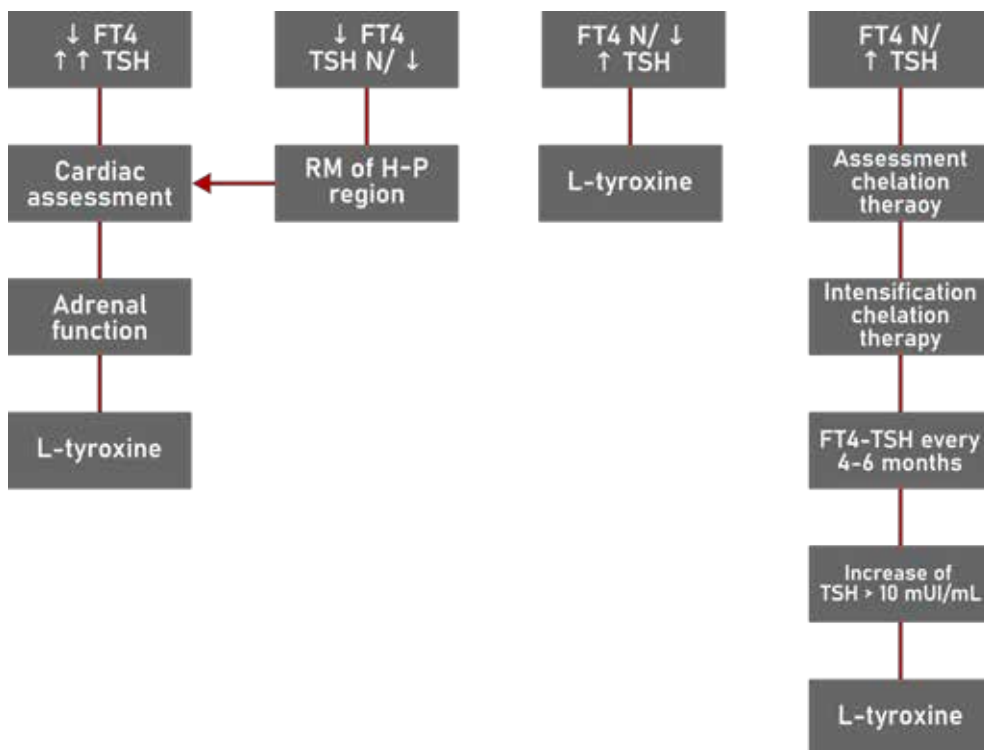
↓ FT4
↑ ↑ TSH

Cardiac assessment

Adrenal function

L-tyroxine

↓ FT4
TSH N/ ↓

RM of H-P region

FT4 N/ ↓
↑ TSH

L-tyroxine

FT4 N/
↑ TSH

Assessment chelation theraoy

Intensification chelation therapy

FT4-TSH every 4-6 months

Increase of TSH > 10 mUI/mL

L-tyroxine